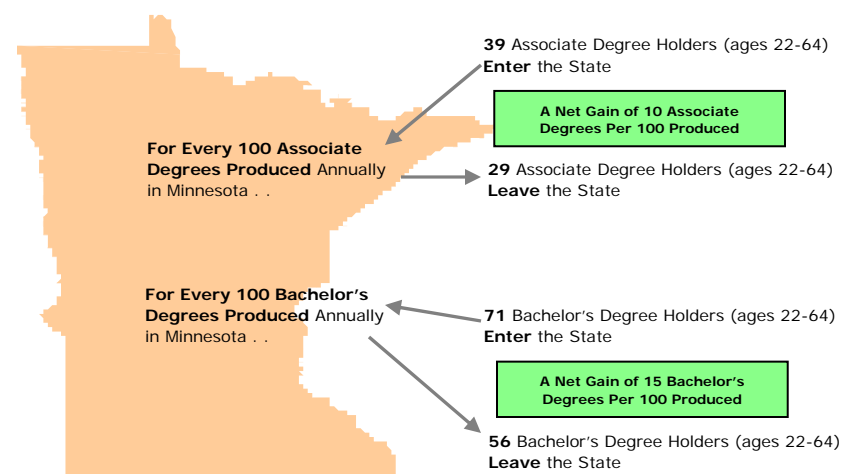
39 Associate Degree Holders (ages 22-64) Enter the State

A Net Gain of 10 Associate Degrees Per 100 Produced

For Every 100 Associate Degrees Produced Annually in Minnesota . .

29 Associate Degree Holders (ages 22-64) Leave the State

For Every 100 Bachelor's Degrees Produced Annually in Minnesota . .

71 Bachelor's Degree Holders (ages 22-64) Enter the State

A Net Gain of 15 Bachelor's Degrees Per 100 Produced

56 Bachelor's Degree Holders (ages 22-64) Leave the State